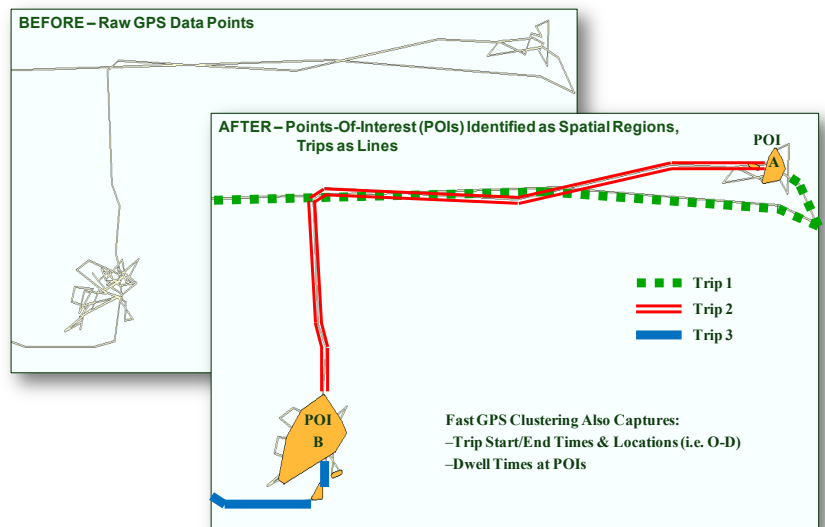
BEFORE – Raw GPS Data Points

AFTER – Points-Of-Interest (POIs) Identified as Spatial Regions, Trips as Lines

POI A

Trip 1

Trip 2

Trip 3

POI B

Fast GPS Clustering Also Captures:
–Trip Start/End Times & Locations (i.e. O-D)
–Dwell Times at POIs